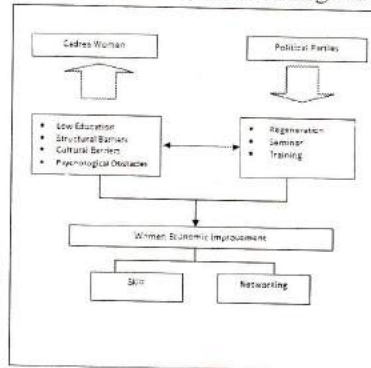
Cadres Women

Political Parties

- Low Education
- Structural Barriers
- Cultural Barriers
- Psychological Obstacles

- Regeneration
- Seminar
- Training

Women Economic Improvement

Skill

Networking